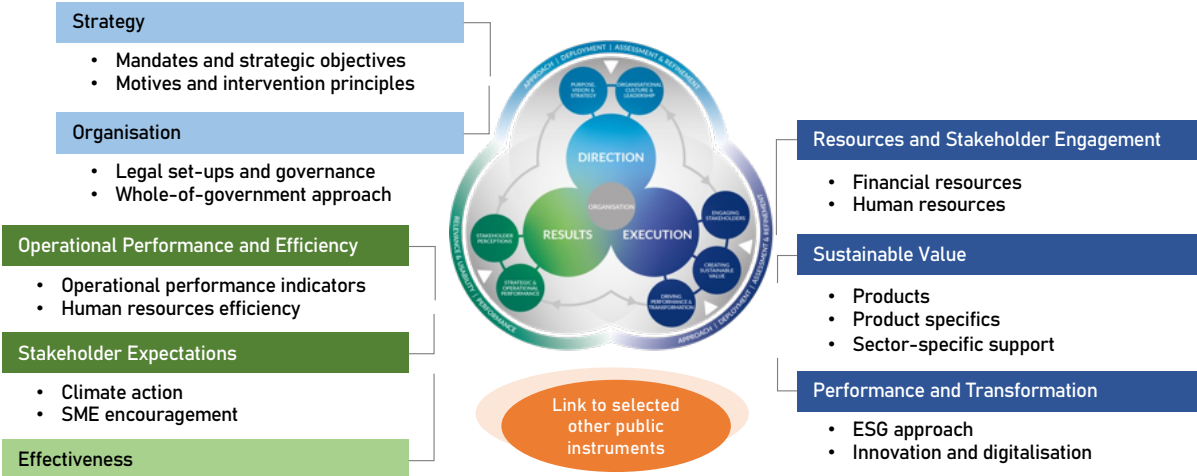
Strategy

- Mandates and strategic objectives
- Motives and intervention principles

Organisation

- Legal set-ups and governance
- Whole-of-government approach

Operational Performance and Efficiency

- Operational performance indicators
- Human resources efficiency

Stakeholder Expectations

- Climate action
- SME encouragement

Effectiveness

APPROACH | DEPLOYMENT | ASSESSMENT & REFINEMENT

PURPOSE, VISION & STRATEGY

ORGANISATIONAL CULTURE & LEADERSHIP

DIRECTION

ORGANISATION

RESULTS

EXECUTION

STAKEHOLDER PERCEPTIONS

STRATEGIC & OPERATIONAL PERFORMANCE

ENGAGING STAKEHOLDERS

CREATING SUSTAINABLE VALUE

DRIVING PERFORMANCE & TRANSFORMATION

RELEVANCE & USABILITY | PERFORMANCE

APPROACH | DEPLOYMENT | ASSESSMENT & REFINEMENT

APPROACH | DEPLOYMENT | ASSESSMENT & REFINEMENT

Link to selected other public instruments

Resources and Stakeholder Engagement

- Financial resources
- Human resources

Sustainable Value

- Products
- Product specifics
- Sector-specific support

Performance and Transformation

- ESG approach
- Innovation and digitalisation